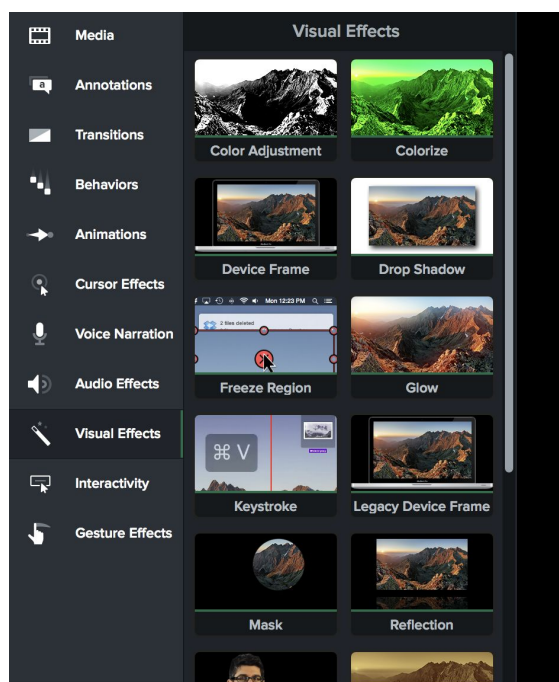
Media

Annotations

Transitions

Behaviors

Animations

Cursor Effects

Voice Narration

Audio Effects

Visual Effects

Interactivity

Gesture Effects

Visual Effects

Color Adjustment

Colorize

Device Frame

Drop Shadow

Mon 12:23 PM

2 files deleted

Freeze Region

Glow

⌘ V

Keystroke

Legacy Device Frame

Mask

Reflection